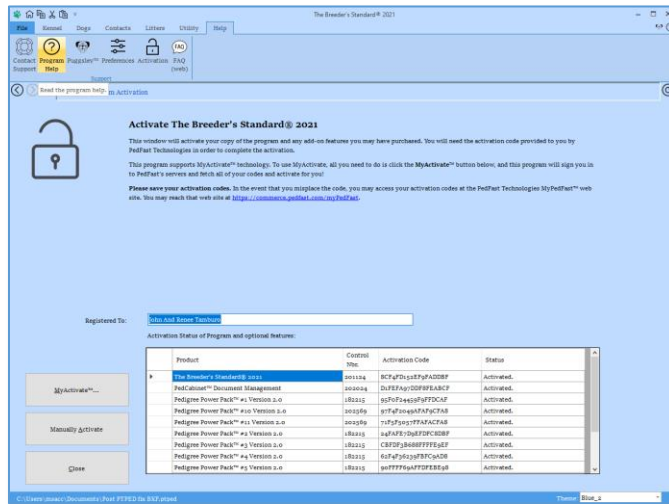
The Breeder's Standard® 2021

File Kennel Dogs Contacts Litters Utility Help

Contact Support Program Help Puzzles™ Preferences Activation FAQ (web)

Support

Read the program help. m Activation

Activate The Breeder's Standard® 2021

This window will activate your copy of the program and any add-on features you may have purchased. You will need the activation code provided to you by PedFast Technologies in order to complete the activation.

This program supports MyActivate™ technology. To use MyActivate, all you need to do is click the MyActivate™ button below, and this program will sign you in to PedFast's servers and fetch all of your codes and activate for you!

Please save your activation codes. In the event that you misplace the code, you may access your activation codes at the PedFast Technologies MyPedFast™ web site. You may reach that web site at https://commerce.pedfast.com/myPedFast.

Registered To: John And Renee Tanibura

Activation Status of Program and optional features:

| Product | Control Nbr. | Activation Code | Status |
|---|---|---|---|
| The Breeder's Standard® 2021 | 201124 | BCF4FD152EF9FADDBF | Activated. |
| PedCabinet™ Document Management | 202024 | D1FEFA970DF8FEABCF | Activated. |
| Pedigree Power Pack™ #1 Version 2.0 | 182215 | 95F0F24459F9FFDCAF | Activated. |
| Pedigree Power Pack™ #10 Version 2.0 | 202569 | 97F4F2049AFAF9CFAS | Activated. |
| Pedigree Power Pack™ #11 Version 2.0 | 202589 | 71F5F5057FFAFACFAS | Activated. |
| Pedigree Power Pack™ #2 Version 2.0 | 182215 | 24FAFE7D9EFDFCRDBF | Activated. |
| Pedigree Power Pack™ #3 Version 2.0 | 182215 | CBFDF3B688FFFFE9EF | Activated. |
| Pedigree Power Pack™ #4 Version 2.0 | 182215 | 62F4F36239FBFC9AD8 | Activated. |
| Pedigree Power Pack™ #5 Version 2.0 | 182215 | 90FFFF69AFFDFEBE98 | Activated. |

MyActivate™...

Manually Activate

Close

C:\Users\msacc\Documents\Poel PTPED fix BXF.ptsed

Theme: Blue_2